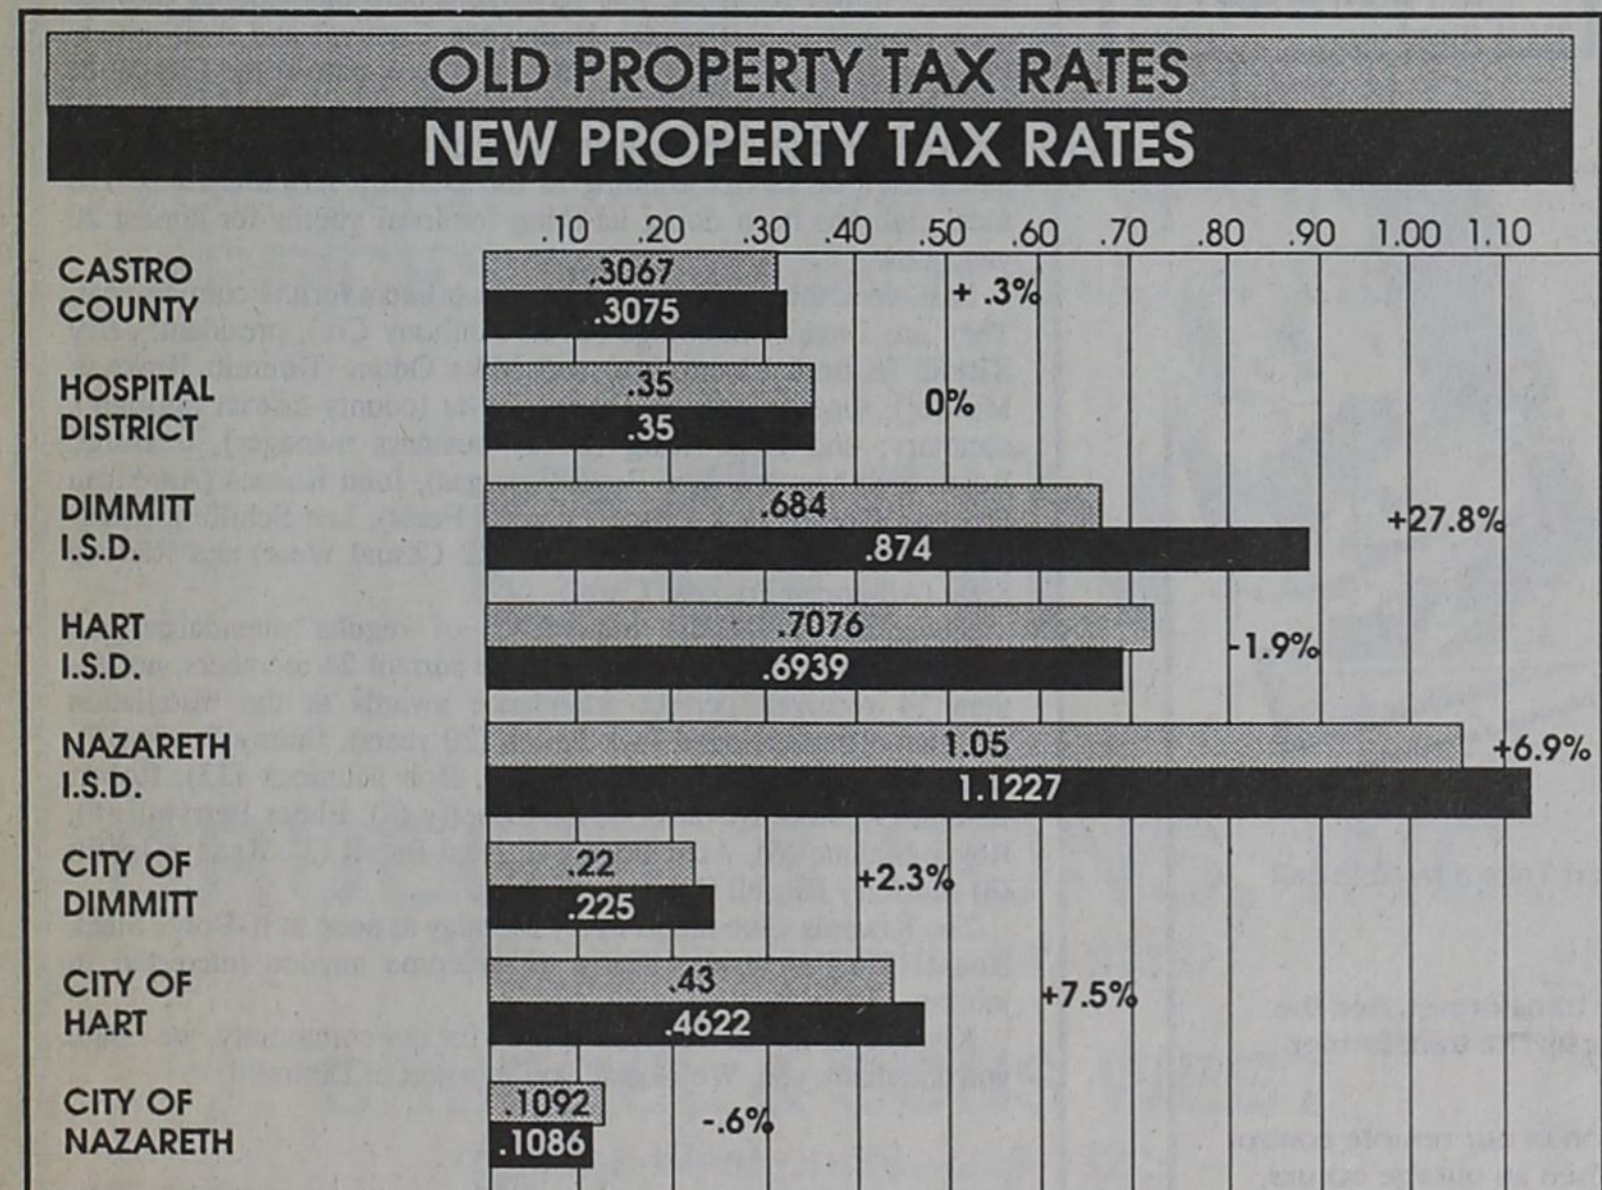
OLD PROPERTY TAX RATES
NEW PROPERTY TAX RATES

.10 .20 .30 .40 .50 .60 .70 .80 .90 1.00 1.10

CASTRO COUNTY
.3067
.3075
+ .3%

HOSPITAL DISTRICT
.35
.35
0%

DIMMITT I.S.D.
.684
.874
+27.8%

HART I.S.D.
.7076
.6939
-1.9%

NAZARETH I.S.D.
1.05
1.1227
+6.9%

CITY OF DIMMITT
.22
.225
+2.3%

CITY OF HART
.43
.4622
+7.5%

CITY OF NAZARETH
.1092
.1086
-.6%